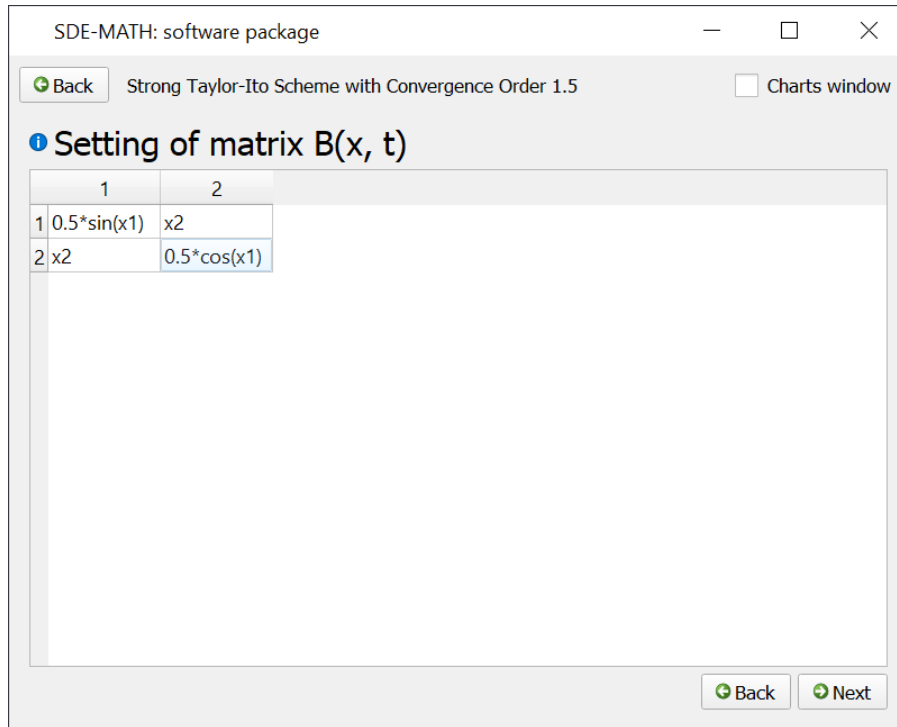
SDE-MATH: software package

Back Strong Taylor-Ito Scheme with Convergence Order 1.5 Charts window

Setting of matrix B(x, t)

| | 1 | 2 |
|---|---|---|
| 1 | 0.5*sin(x1) | x2 |
| 2 | x2 | 0.5*cos(x1) |

Back Next